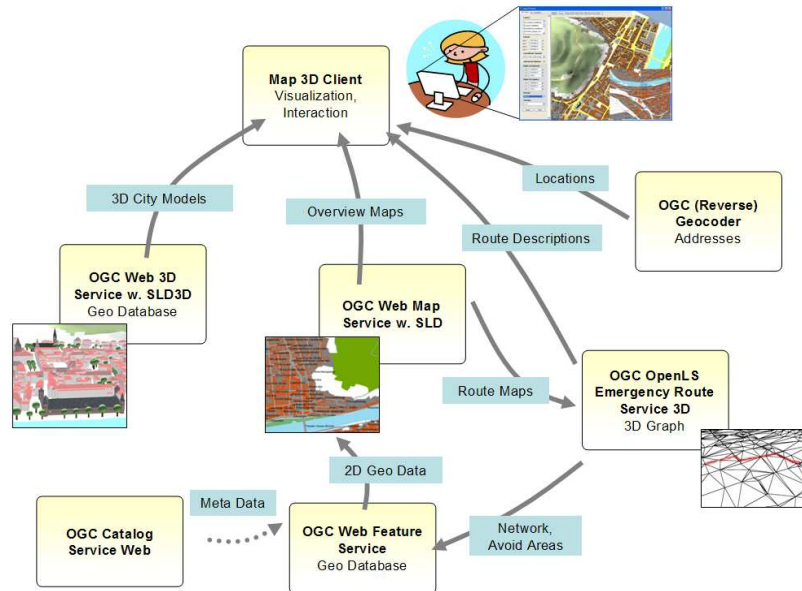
Map 3D Client
Visualization, Interaction

3D City Models

Overview Maps

Locations

OGC (Reverse) Geocoder
Addresses

Route Descriptions

OGC Web 3D Service w. SLD3D
Geo Database

OGC Web Map Service w. SLD

Route Maps

OGC OpenLS Emergency Route Service 3D
3D Graph

2D Geo Data

Meta Data

OGC Catalog Service Web

OGC Web Feature Service
Geo Database

Network, Avoid Areas